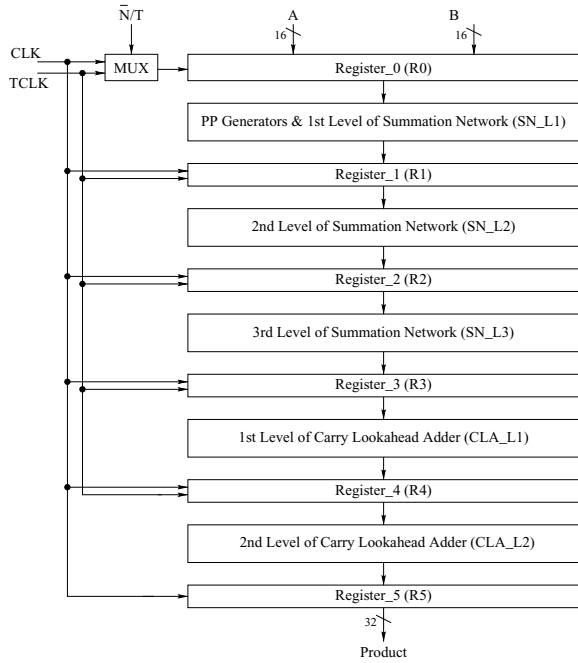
$\bar{N}/T$

A

16

B

16

CLK

TCLK

MUX

Register_0 (R0)

PP Generators & 1st Level of Summation Network (SN_L1)

Register_1 (R1)

2nd Level of Summation Network (SN_L2)

Register_2 (R2)

3rd Level of Summation Network (SN_L3)

Register_3 (R3)

1st Level of Carry Lookahead Adder (CLA_L1)

Register_4 (R4)

2nd Level of Carry Lookahead Adder (CLA_L2)

Register_5 (R5)

32

Product